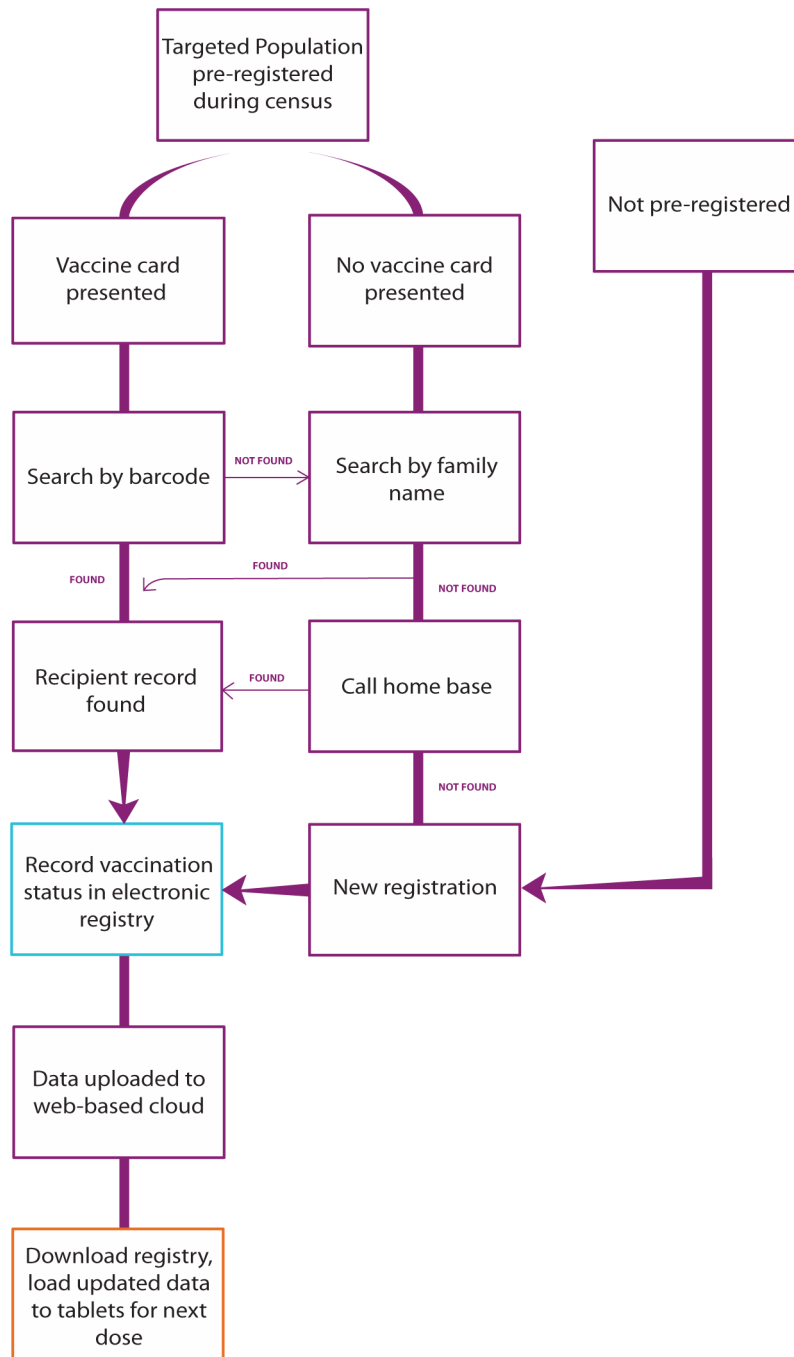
Targeted Population pre-registered during census

Vaccine card presented

No vaccine card presented

Not pre-registered

Search by barcode

NOT FOUND

Search by family name

FOUND

FOUND

NOT FOUND

Recipient record found

FOUND

Call home base

NOT FOUND

Record vaccination status in electronic registry

New registration

Data uploaded to web-based cloud

Download registry, load updated data to tablets for next dose